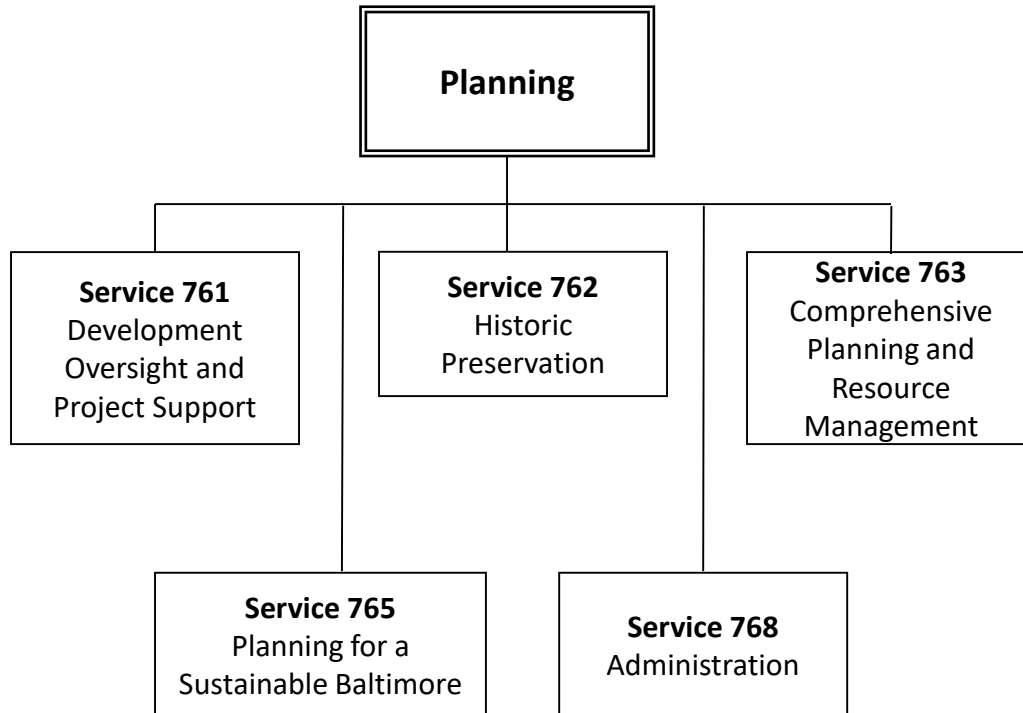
Planning

Service 761
Development Oversight and Project Support

Service 762
Historic Preservation

Service 763
Comprehensive Planning and Resource Management

Service 765
Planning for a Sustainable Baltimore

Service 768
Administration